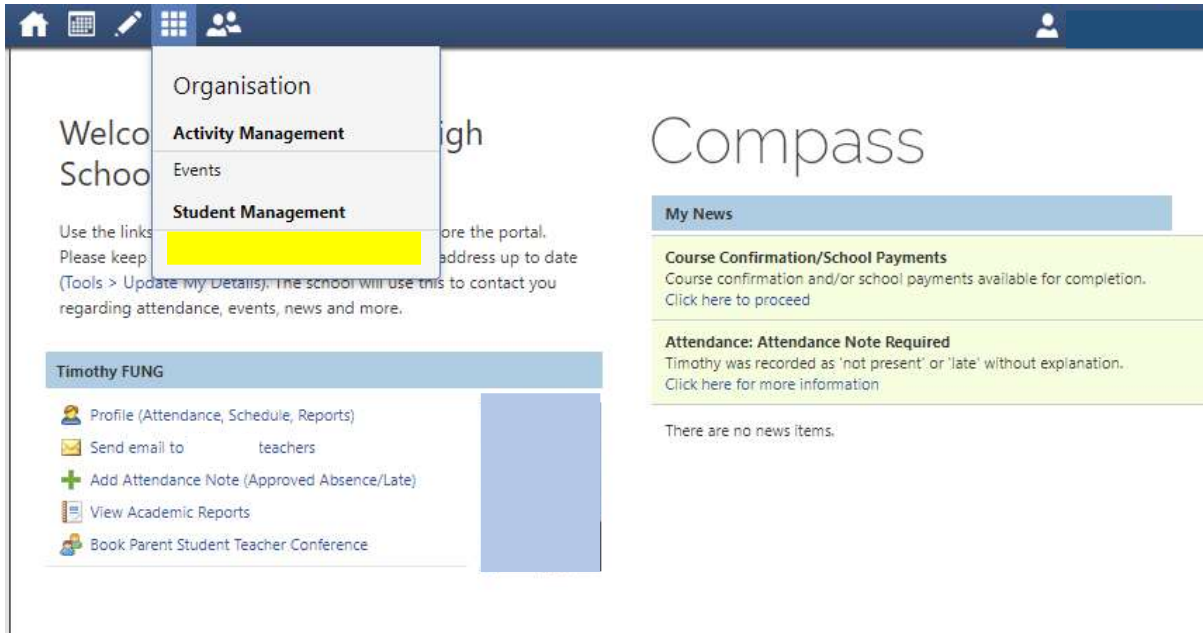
Organisation

Activity Management

Events

Student Management

Welco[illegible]igh Schoo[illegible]

Use the links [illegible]ore the portal. Please keep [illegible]address up to date (Tools > Update My Details). The school will use this to contact you regarding attendance, events, news and more.

Timothy FUNG

Profile (Attendance, Schedule, Reports)

Send email to teachers

Add Attendance Note (Approved Absence/Late)

View Academic Reports

Book Parent Student Teacher Conference

Compass

My News

Course Confirmation/School Payments
Course confirmation and/or school payments available for completion.
Click here to proceed

Attendance: Attendance Note Required
Timothy was recorded as 'not present' or 'late' without explanation.
Click here for more information

There are no news items.